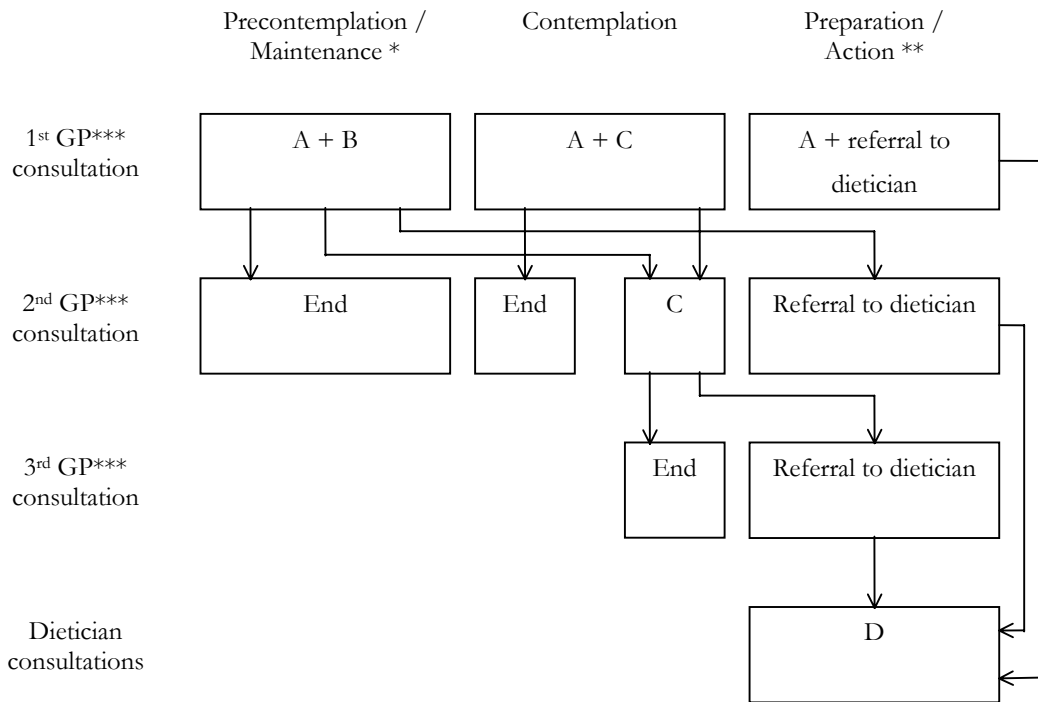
Precontemplation / Maintenance *

Contemplation

Preparation / Action **

1st GP*** consultation

A + B

A + C

A + referral to dietician

2nd GP*** consultation

End

End

C

Referral to dietician

3rd GP*** consultation

End

Referral to dietician

Dietician consultations

D